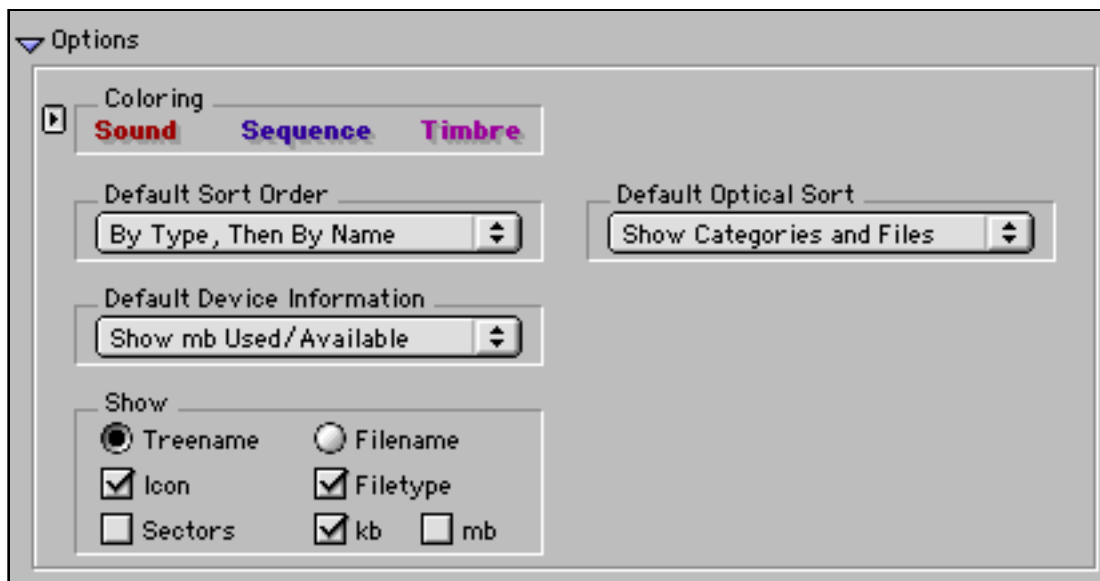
Options

Coloring
Sound Sequence Timbre

Default Sort Order
By Type, Then By Name

Default Optical Sort
Show Categories and Files

Default Device Information
Show mb Used/Available

Show
Treename
Filename
Icon
Filetype
Sectors
kb
mb